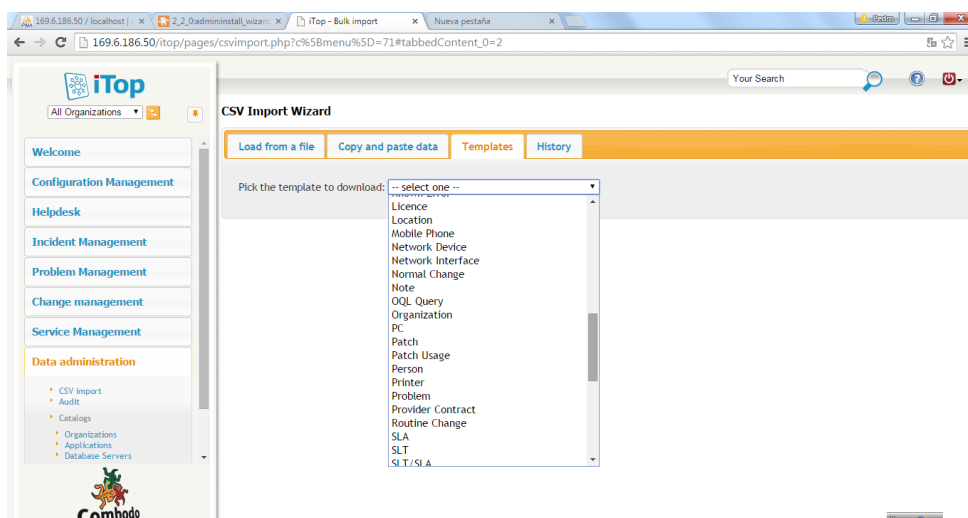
169.6.186.50 / localhost | × 2_2_0:admininstall_wizard × iTop - Bulk import × Nueva pestaña ×

Pedro

169.6.186.50/itop/pages/csvimport.php?c%5Bmenu%5D=71#tabbedContent_0=2

iTop

All Organizations

Your Search

Welcome

Configuration Management

Helpdesk

Incident Management

Problem Management

Change management

Service Management

Data administration

CSV import
Audit
Catalogs
Organizations
Applications
Database Servers

Combodo

CSV Import Wizard

Load from a file | Copy and paste data | Templates | History

Pick the template to download: -- select one --

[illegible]
Licence
Location
Mobile Phone
Network Device
Network Interface
Normal Change
Note
OQL Query
Organization
PC
Patch
Patch Usage
Person
Printer
Problem
Provider Contract
Routine Change
SLA
SLT
SLT/SLA